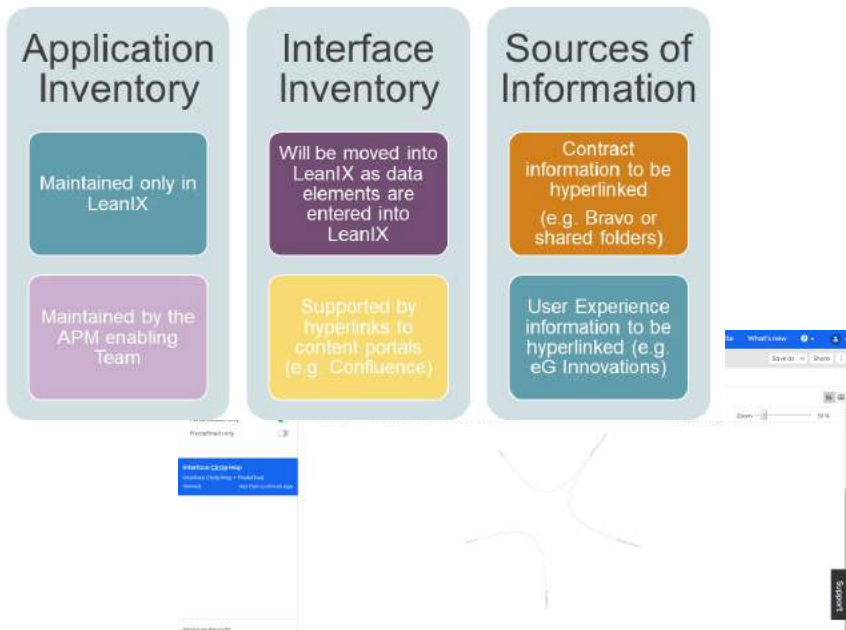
Application Inventory

Maintained only in LeanIX

Maintained by the APM enabling Team

Interface Inventory

Will be moved into LeanIX as data elements are entered into LeanIX

Supported by hyperlinks to content portals (e.g. Confluence)

Sources of Information

Contract information to be hyperlinked

(e.g. Bravo or shared folders)

User Experience information to be hyperlinked (e.g. eG Innovations)

What's new

Save as

Share

Zoom

Prototfited only

Interface Circle Map

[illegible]

Support